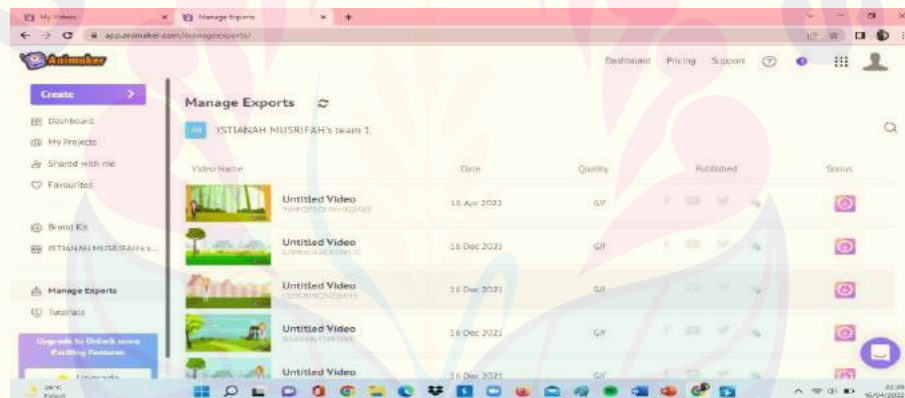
My Videos
Manage Exports
app.animaker.com/manageexports/

Animaker

Dashboard Pricing Support

Create

Dashboard
My Projects
Shared with me
Favourites

Brand Kit
ISTIANAH MUSRIFAH's t...

Manage Exports
Tutorials

Upgrade to Unlock more Exciting Features
Upgrade

Manage Exports

IM ISTIANAH MUSRIFAH's team 1

| Video Name | Date | Quality | Published | Status |
|---|---|---|---|---|
| Untitled Video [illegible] | 18 Apr 2022 | GIF | | |
| Untitled Video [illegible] | 16 Dec 2021 | GIF | | |
| Untitled Video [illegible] | 16 Dec 2021 | GIF | | |
| Untitled Video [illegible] | 16 Dec 2021 | GIF | | |
| Untitled Video | 16 Dec 2021 | GIF | | |

26°C

18/04/2022